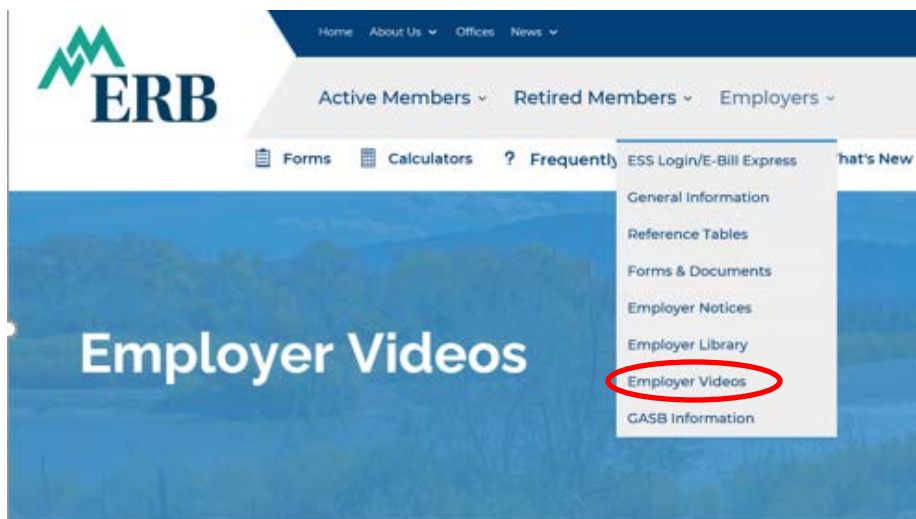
ERB

Home About Us Offices News

Active Members Retired Members Employers

Forms Calculators ? Frequently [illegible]hat's New

ESS Login/E-Bill Express
General Information
Reference Tables
Forms & Documents
Employer Notices
Employer Library
Employer Videos
GASB Information

Employer Videos